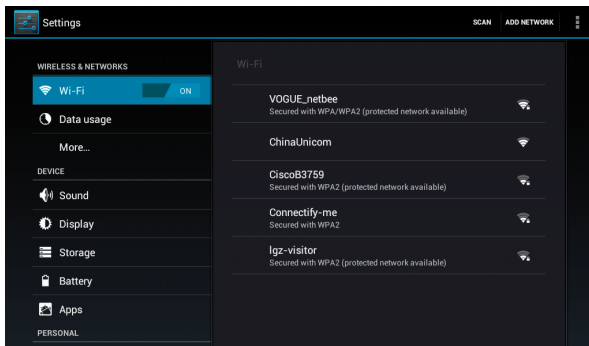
Settings

SCAN ADD NETWORK

WIRELESS & NETWORKS

Wi-Fi ON

Data usage

More...

DEVICE

Sound

Display

Storage

Battery

Apps

PERSONAL

Wi-Fi

VOGUE_netbee
Secured with WPA/WPA2 (protected network available)

ChinaUnicom

CiscoB3759
Secured with WPA2 (protected network available)

Connectify-me
Secured with WPA2

lgz-visitor
Secured with WPA2 (protected network available)